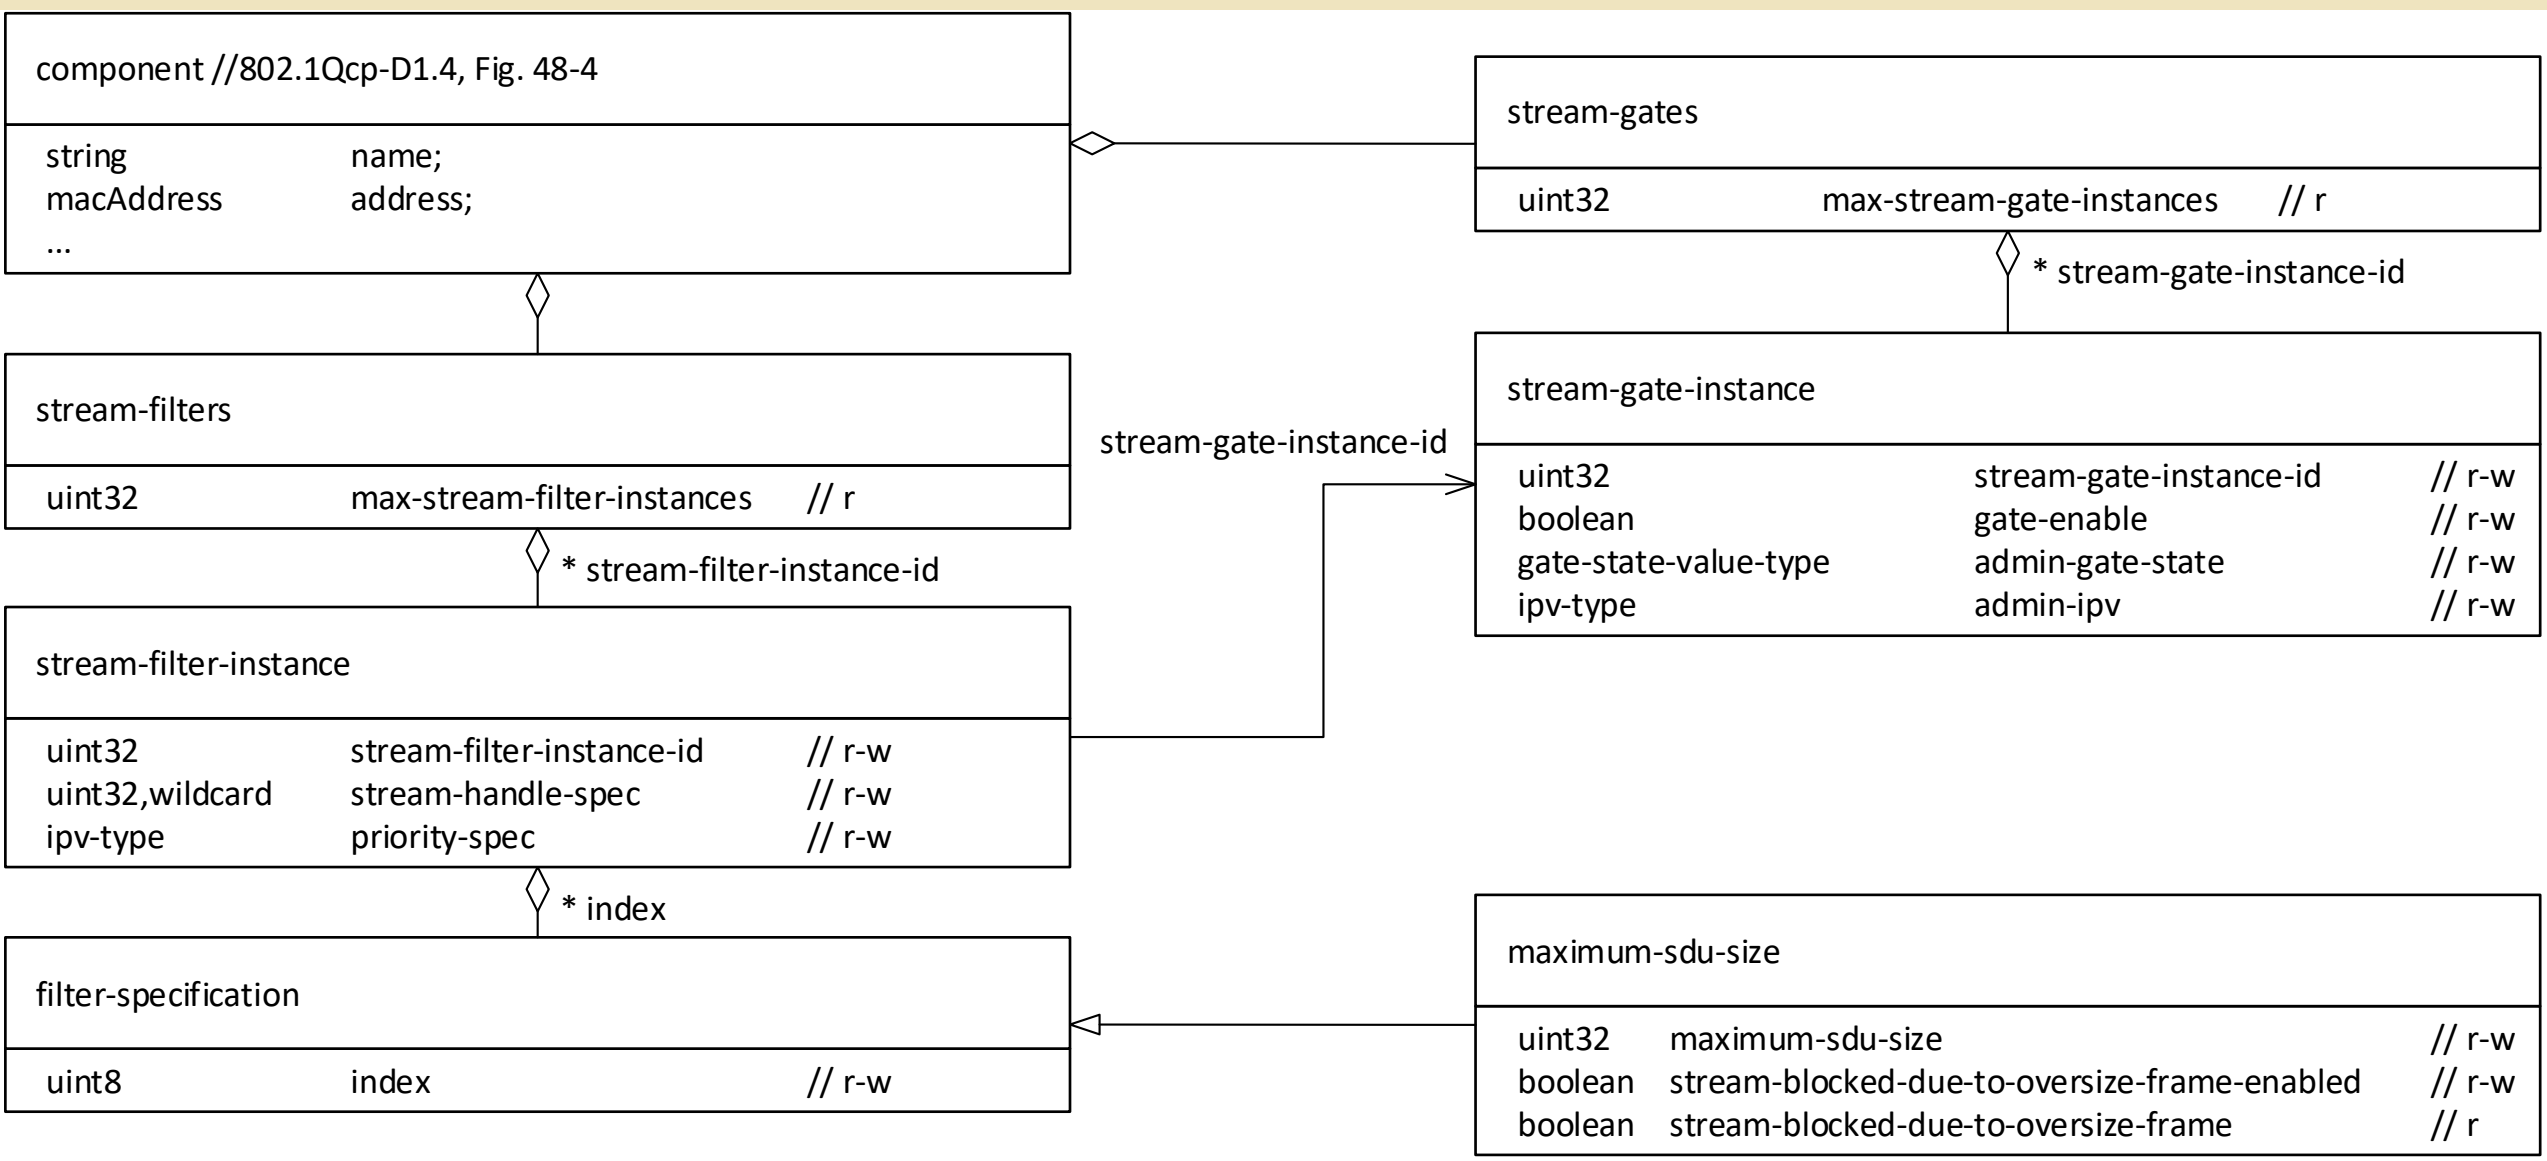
component //802.1Qcp-D1.4, Fig. 48-4

string name;
macAddress address;
...

stream-gates

uint32 max-stream-gate-instances // r

* stream-gate-instance-id

stream-filters

uint32 max-stream-filter-instances // r

stream-gate-instance-id

stream-gate-instance

uint32 stream-gate-instance-id // r-w
boolean gate-enable // r-w
gate-state-value-type admin-gate-state // r-w
ipv-type admin-ipv // r-w

* stream-filter-instance-id

stream-filter-instance

uint32 stream-filter-instance-id // r-w
uint32,wildcard stream-handle-spec // r-w
ipv-type priority-spec // r-w

* index

filter-specification

uint8 index // r-w

maximum-sdu-size

uint32 maximum-sdu-size // r-w
boolean stream-blocked-due-to-oversize-frame-enabled // r-w
boolean stream-blocked-due-to-oversize-frame // r